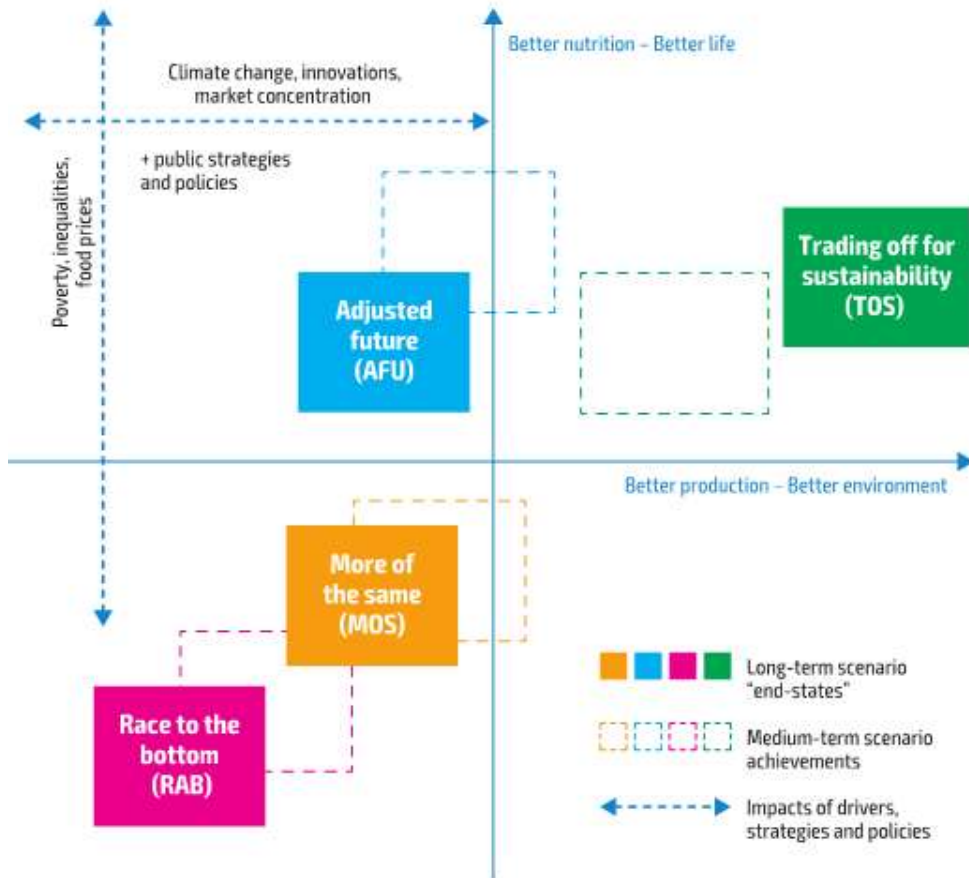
Better nutrition – Better life

Climate change, innovations, market concentration

+ public strategies and policies

Poverty, inequalities, food prices

Trading off for sustainability (TOS)

Adjusted future (AFU)

Better production – Better environment

More of the same (MOS)

Race to the bottom (RAB)

Long-term scenario "end-states"

Medium-term scenario achievements

Impacts of drivers, strategies and policies